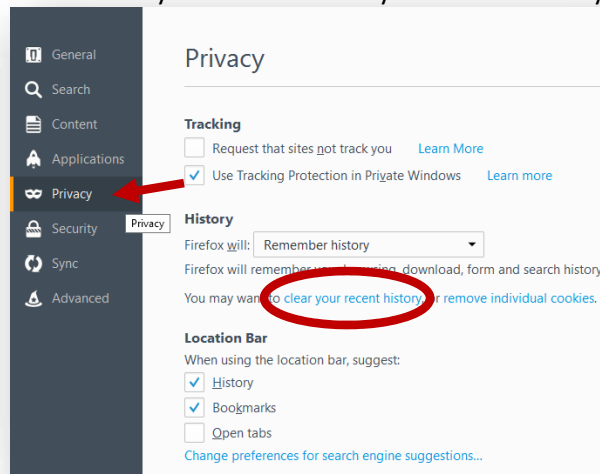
General
Search
Content
Applications
Privacy
Privacy
Security
Sync
Advanced

Privacy

Tracking
Request that sites not track you Learn More
Use Tracking Protection in Private Windows Learn more

History
Firefox will: Remember history
Firefox will remember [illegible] download, form and search history
You may want to clear your recent history, or remove individual cookies.

Location Bar
When using the location bar, suggest:
History
Bookmarks
Open tabs
Change preferences for search engine suggestions...